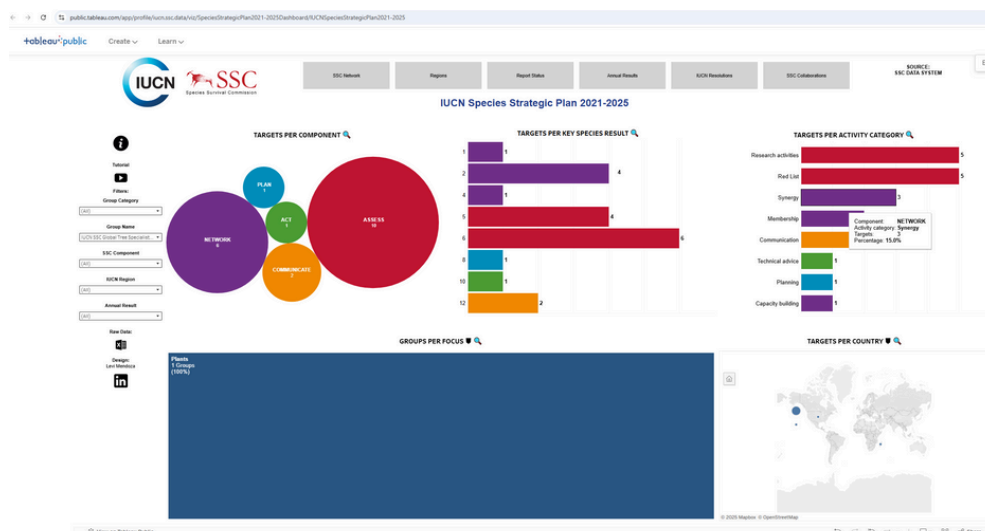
public.tableau.com/app/profile/iucn.ssc.data/viz/SpeciesStrategicPlan2021-2025Dashboard/IUCNSpeciesStrategicPlan2021-2025

+ableau public Create Learn

IUCN SSC Species Survival Commission

SSC Network | Regions | Report Status | Annual Results | IUCN Resolutions | SSC Collaborations

SOURCE: SSC DATA SYSTEM

IUCN Species Strategic Plan 2021-2025

Tutorial

Filters:

Group Category
(All)

Group Name
IUCN SSC Global Tree Specialist...

SSC Component
(All)

IUCN Region
(All)

Annual Result
(All)

Raw Data:

Design: Levi Mendoca

TARGETS PER COMPONENT

NETWORK 6
PLAN 1
ACT 1
ASSESS 10
COMMUNICATE 2

TARGETS PER KEY SPECIES RESULT

| | |
|---|---|
| 1 | 1 |
| 2 | 4 |
| 4 | 1 |
| 5 | 4 |
| 6 | 6 |
| 8 | 1 |
| 10 | 1 |
| 12 | 2 |

TARGETS PER ACTIVITY CATEGORY

| | |
|---|---|
| Research activities | 5 |
| Red List | 5 |
| Synergy | 3 |
| Membership | |
| Communication | |
| Technical advice | 1 |
| Planning | 1 |
| Capacity building | 1 |

Component: NETWORK
Activity category: Synergy
Targets: 3
Percentage: 15.0%

GROUPS PER FOCUS

Plants
1 Groups
(100%)

TARGETS PER COUNTRY

© 2025 Mapbox © OpenStreetMap